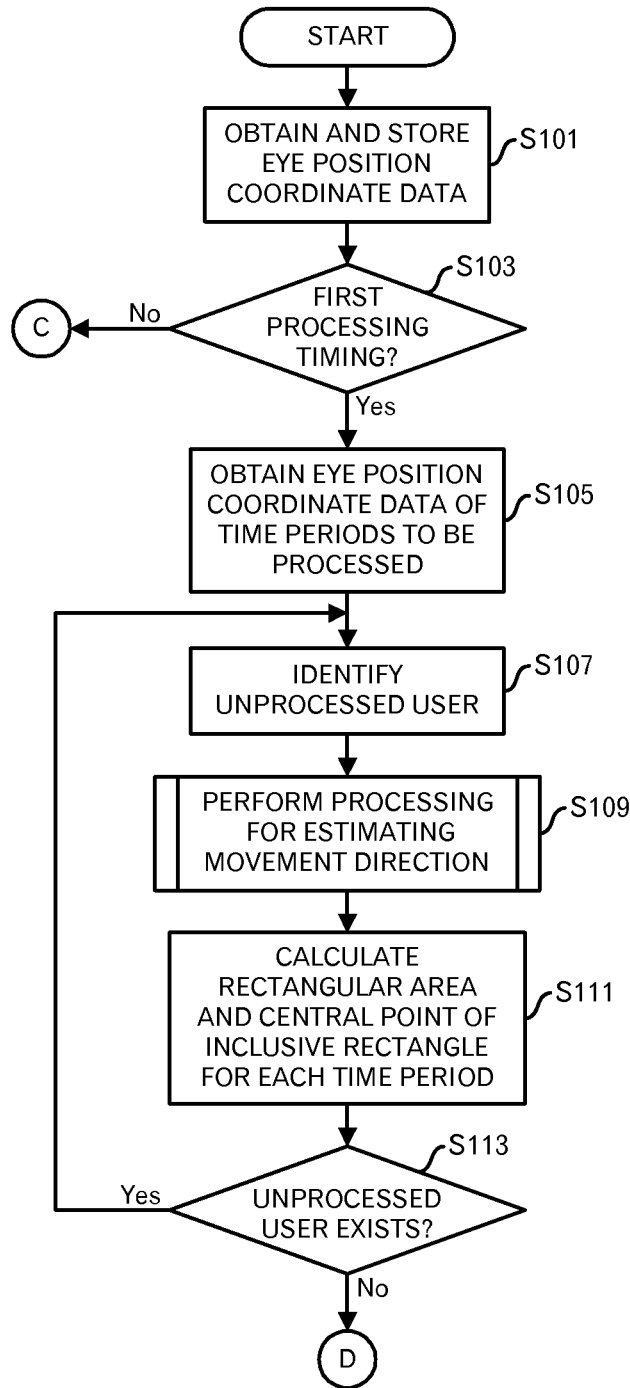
START

OBTAIN AND STORE EYE POSITION COORDINATE DATA

S101

S103

FIRST PROCESSING TIMING?

No

C

Yes

OBTAIN EYE POSITION COORDINATE DATA OF TIME PERIODS TO BE PROCESSED

S105

IDENTIFY UNPROCESSED USER

S107

PERFORM PROCESSING FOR ESTIMATING MOVEMENT DIRECTION

S109

CALCULATE RECTANGULAR AREA AND CENTRAL POINT OF INCLUSIVE RECTANGLE FOR EACH TIME PERIOD

S111

S113

Yes

UNPROCESSED USER EXISTS?

No

D